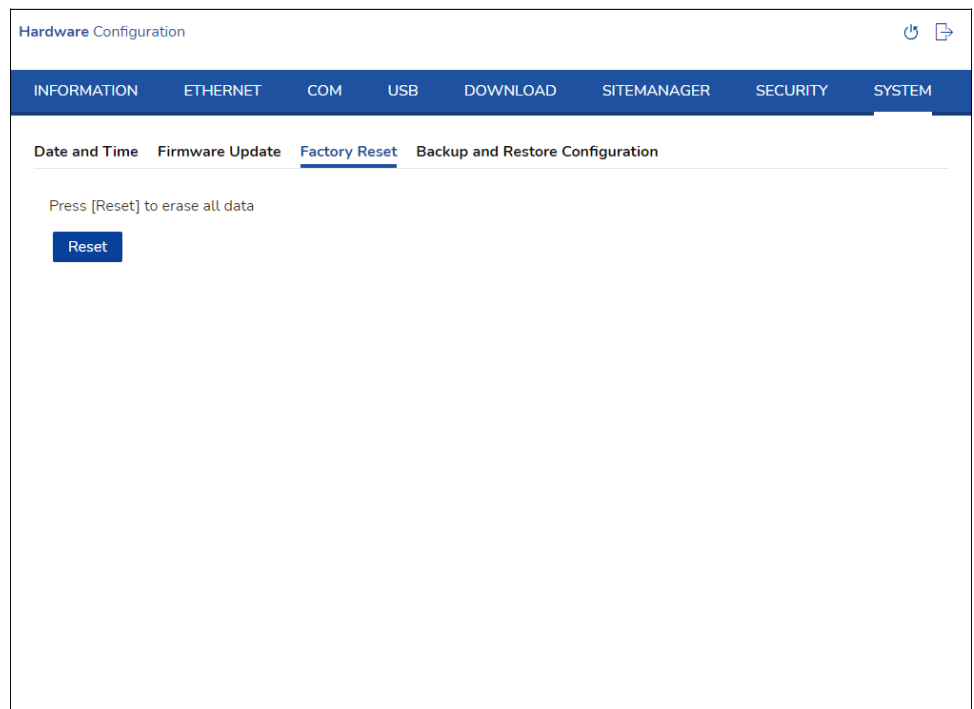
Hardware Configuration

INFORMATION ETHERNET COM USB DOWNLOAD SITEMANAGER SECURITY SYSTEM

Date and Time Firmware Update Factory Reset Backup and Restore Configuration

Press [Reset] to erase all data

Reset